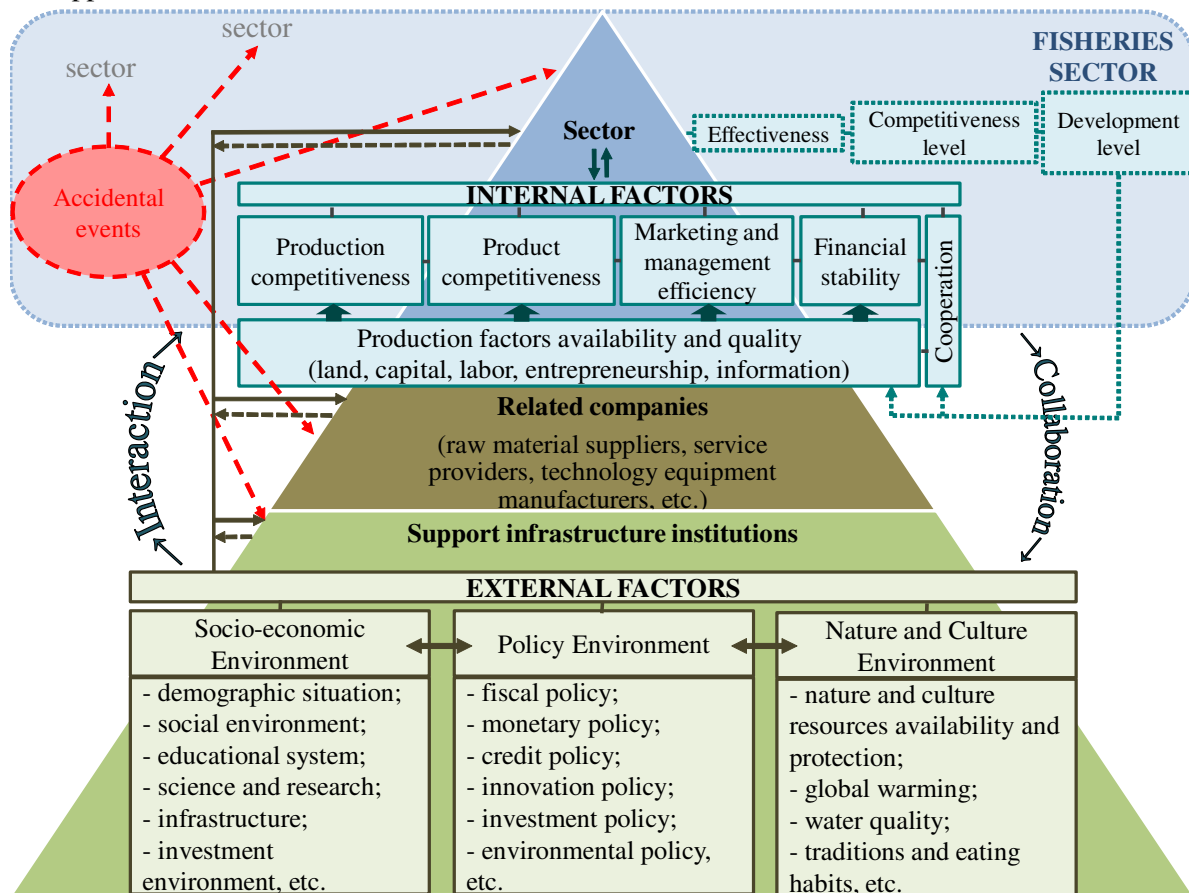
sector

sector

FISHERIES SECTOR

Sector

Effectiveness

Competitiveness level

Development level

Accidental events

INTERNAL FACTORS

Production competitiveness

Product competitiveness

Marketing and management efficiency

Financial stability

Cooperation

Production factors availability and quality (land, capital, labor, entrepreneurship, information)

Interaction

Collaboration

Related companies

(raw material suppliers, service providers, technology equipment manufacturers, etc.)

Support infrastructure institutions

EXTERNAL FACTORS

Socio-economic Environment

Policy Environment

Nature and Culture Environment

- demographic situation;
- social environment;
- educational system;
- science and research;
- infrastructure;
- investment environment, etc.

- fiscal policy;
- monetary policy;
- credit policy;
- innovation policy;
- investment policy;
- environmental policy, etc.

- nature and culture resources availability and protection;
- global warming;
- water quality;
- traditions and eating habits, etc.